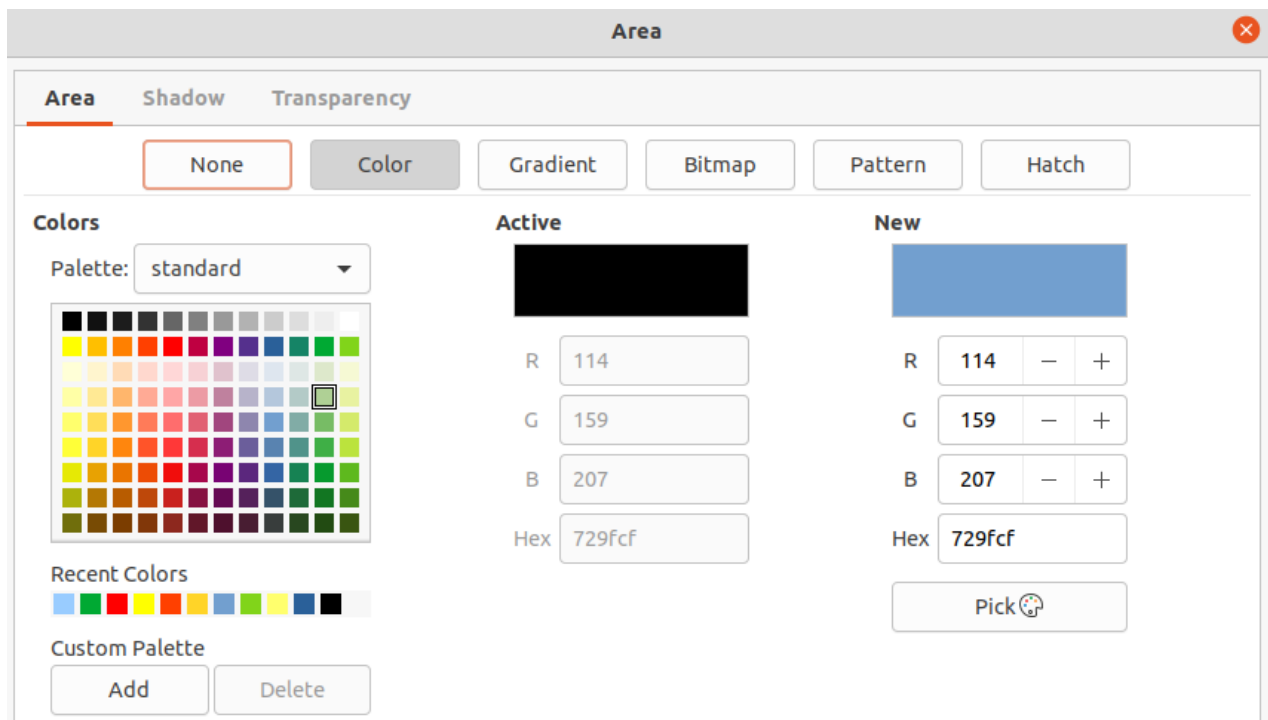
Area

Area Shadow Transparency

None Color Gradient Bitmap Pattern Hatch

Colors

Palette: standard

Recent Colors

Custom Palette

Add Delete

Active

R 114

G 159

B 207

Hex 729fcf

New

R 114 − +

G 159 − +

B 207 − +

Hex 729fcf

Pick